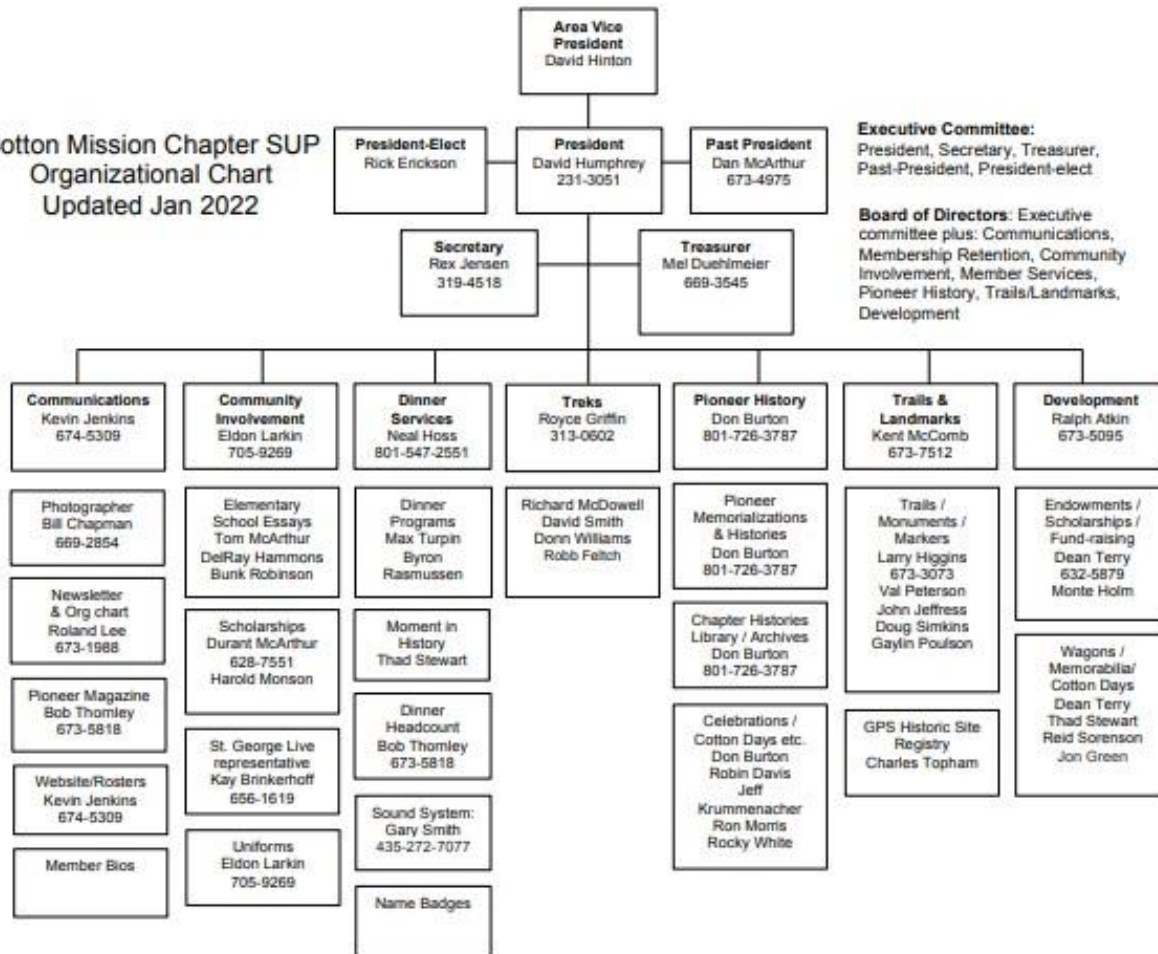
Area Vice President
David Hinton

otton Mission Chapter SUP
Organizational Chart
Updated Jan 2022

President-Elect
Rick Erickson

President
David Humphrey
231-3051

Past President
Dan McArthur
673-4975

Executive Committee:
President, Secretary, Treasurer, Past-President, President-elect

Board of Directors: Executive committee plus: Communications, Membership Retention, Community Involvement, Member Services, Pioneer History, Trails/Landmarks, Development

Secretary
Rex Jensen
319-4518

Treasurer
Mel Duehlmeier
669-3545

Communications
Kevin Jenkins
674-5309

Photographer
Bill Chapman
669-2854

Newsletter & Org chart
Roland Lee
673-1988

Pioneer Magazine
Bob Thomley
673-5818

Website/Rosters
Kevin Jenkins
674-5309

Member Bios

Community Involvement
Eldon Larkin
705-9269

Elementary School Essays
Tom McArthur
DelRay Hammons
Bunk Robinson

Scholarships
Durant McArthur
628-7551
Harold Monson

St. George Live representative
Kay Brinkerhoff
656-1619

Uniforms
Eldon Larkin
705-9269

Dinner Services
Neal Hoss
801-547-2551

Dinner Programs
Max Turpin
Byron Rasmussen

Moment in History
Thad Stewart

Dinner Headcount
Bob Thomley
673-5818

Sound System:
Gary Smith
435-272-7077

Name Badges

Treks
Royce Griffin
313-0602

Richard McDowell
David Smith
Donn Williams
Robb Feltch

Pioneer History
Don Burton
801-726-3787

Pioneer Memorializations & Histories
Don Burton
801-726-3787

Chapter Histories Library / Archives
Don Burton
801-726-3787

Celebrations / Cotton Days etc.
Don Burton
Robin Davis
Jeff Krummenacher
Ron Morris
Rocky White

Trails & Landmarks
Kent McComb
673-7512

Trails / Monuments / Markers
Larry Higgins
673-3073
Val Peterson
John Jeffress
Doug Simkins
Gaylin Poulson

GPS Historic Site Registry
Charles Topham

Development
Ralph Atkin
673-5095

Endowments / Scholarships / Fund-raising
Dean Terry
632-5879
Monte Holm

Wagons / Memorabilia/ Cotton Days
Dean Terry
Thad Stewart
Reid Sorenson
Jon Green